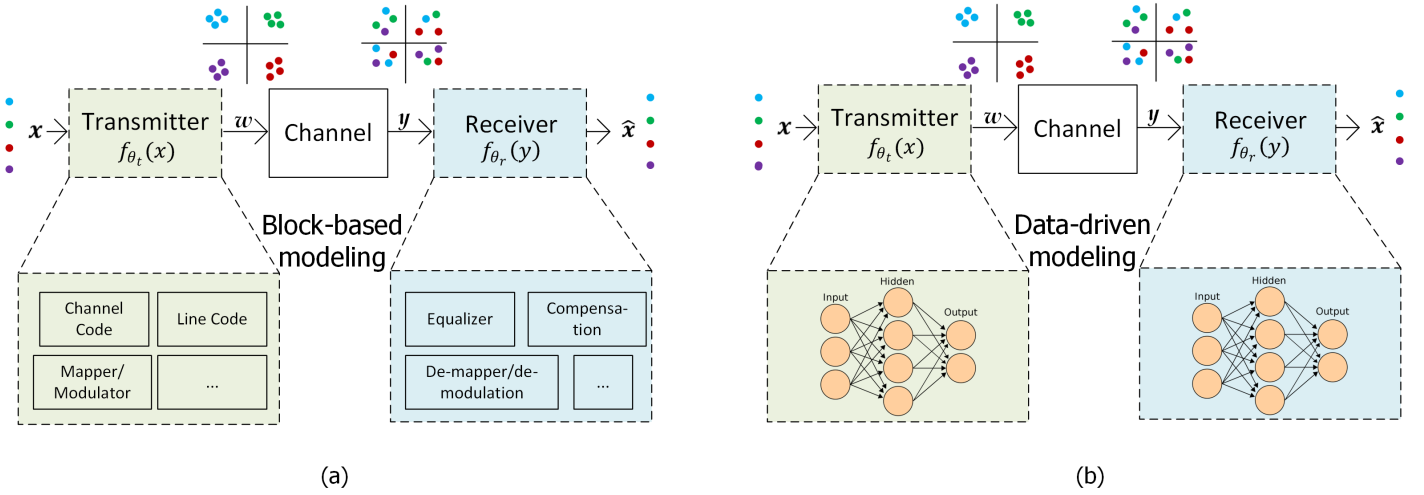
$\boldsymbol{x}$ Transmitter $f_{\theta_t}(x)$ $\boldsymbol{w}$ Channel $\boldsymbol{y}$ Receiver $f_{\theta_r}(y)$ $\hat{\boldsymbol{x}}$

Block-based modeling

Channel Code

Line Code

Mapper/ Modulator

...

Equalizer

Compensation

De-mapper/demodulation

...

(a)

$\boldsymbol{x}$ Transmitter $f_{\theta_t}(x)$ $\boldsymbol{w}$ Channel $\boldsymbol{y}$ Receiver $f_{\theta_r}(y)$ $\hat{\boldsymbol{x}}$

Data-driven modeling

Input Hidden Output

Input Hidden Output

(b)